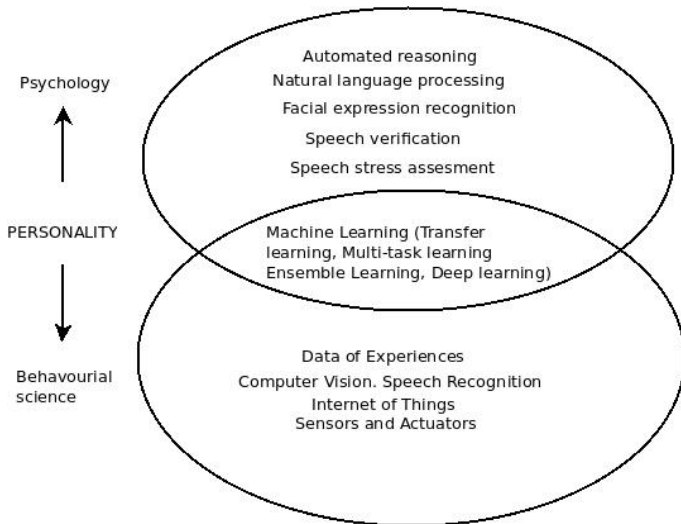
Psychology

PERSONALITY

Behavourial science

Automated reasoning
Natural language processing
Facial expression recognition
Speech verification
Speech stress assesment

Machine Learning (Transfer learning, Multi-task learning Ensemble Learning, Deep learning)

Data of Experiences
Computer Vision. Speech Recognition
Internet of Things
Sensors and Actuators